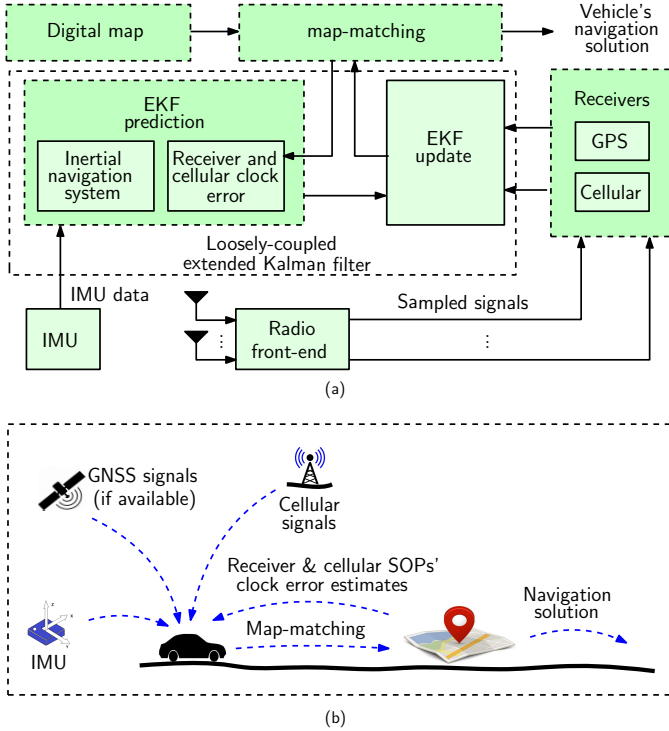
Digital map

map-matching

Vehicle's navigation solution

EKF prediction

Inertial navigation system

Receiver and cellular clock error

EKF update

Receivers

GPS

Cellular

Loosely-coupled extended Kalman filter

IMU data

IMU

Radio front-end

Sampled signals

⋮

⋮

(a)

GNSS signals (if available)

Cellular signals

Receiver & cellular SOPs' clock error estimates

Navigation solution

Map-matching

IMU

(b)